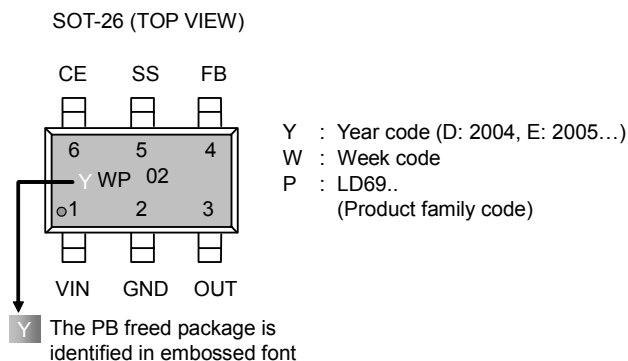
SOT-26 (TOP VIEW)

CE SS FB

6 5 4

Y WP 02

1 2 3

VIN GND OUT

Y : Year code (D: 2004, E: 2005…)
W : Week code
P : LD69..
(Product family code)

Y The PB freed package is identified in embossed font